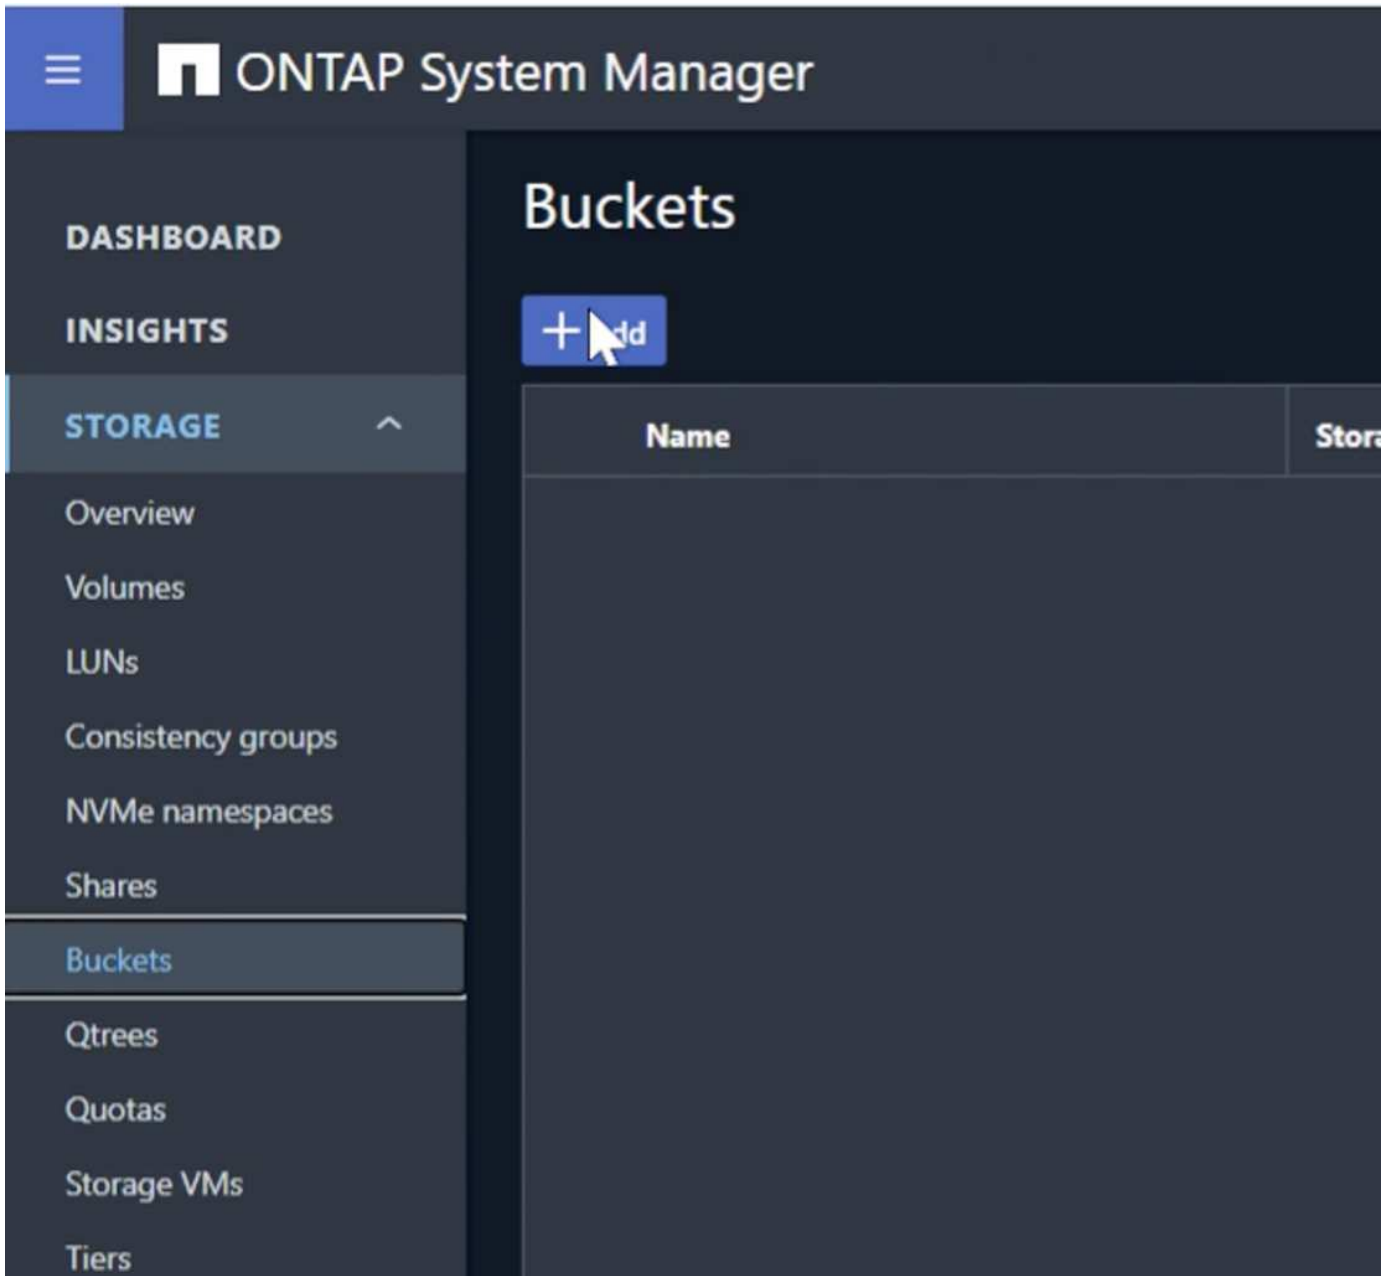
ONTAP System Manager

DASHBOARD

INSIGHTS

STORAGE

Overview

Volumes

LUNs

Consistency groups

NVMe namespaces

Shares

Buckets

Qtrees

Quotas

Storage VMs

Tiers

Buckets

+ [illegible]dd

| Name | Stor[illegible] |
|---|---|